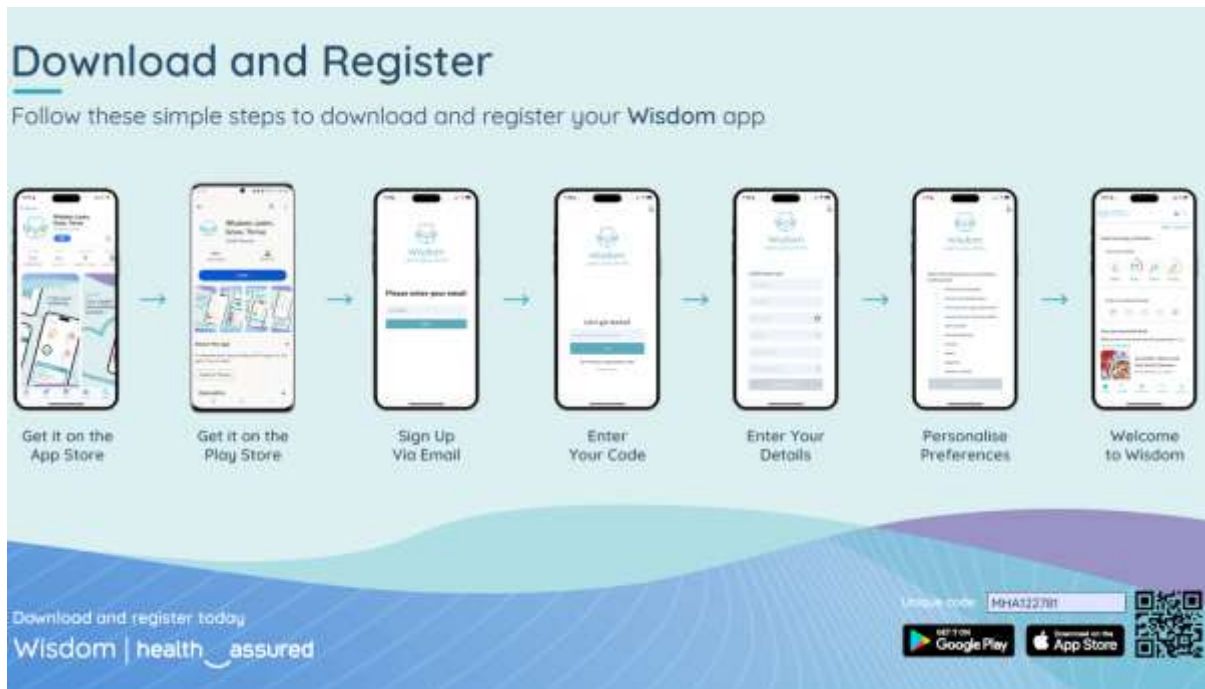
Download and Register

Follow these simple steps to download and register your **Wisdom** app

Get it on the App Store

Get it on the Play Store

Please enter your email

Sign Up Via Email

Let's get started

Enter Your Code

Enter Your Details

Personalise Preferences

Welcome to Wisdom

Download and register today

Wisdom | health assured

Unique code MHA122781

GET IT ON Google Play

Download on the App Store